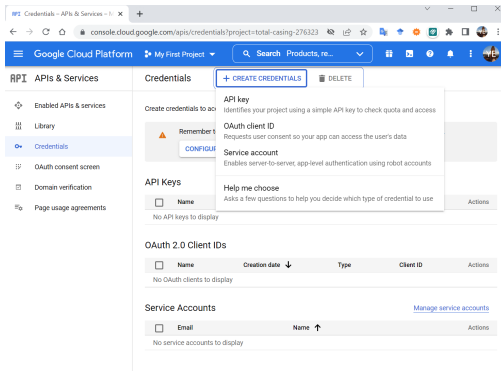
API Credentials – APIs & Services – ×
+

console.cloud.google.com/apis/credentials?project=total-casing-276323

Google Cloud Platform
My First Project
Search Products, re...

API APIs & Services
Credentials
+ CREATE CREDENTIALS
DELETE

Enabled APIs & services
Library
Credentials
OAuth consent screen
Domain verification
Page usage agreements

Create credentials to ac

Remember t
CONFIGUR

API key
Identifies your project using a simple API key to check quota and access

OAuth client ID
Requests user consent so your app can access the user's data

Service account
Enables server-to-server, app-level authentication using robot accounts

Help me choose
Asks a few questions to help you decide which type of credential to use

API Keys

| | Name | | | | Actions |
|---|---|---|---|---|---|
| No API keys to display | | | | | |

OAuth 2.0 Client IDs

| | Name | Creation date ↓ | Type | Client ID | Actions |
|---|---|---|---|---|---|
| No OAuth clients to display | | | | | |

Service Accounts
Manage service accounts

| | Email | Name ↑ | Actions |
|---|---|---|---|
| No service accounts to display | | | |